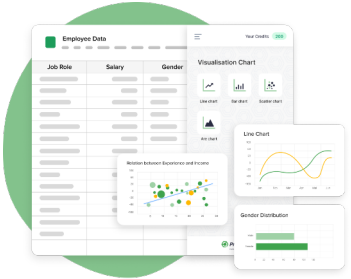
Employee Data

| Job Role | Salary | Gender |
|---|---|---|

Your Credits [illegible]

Visualisation Chart

Line chart
Bar chart
Scatter chart
Arc chart

Line Chart

Relation between Experience and Income

Gender Distribution